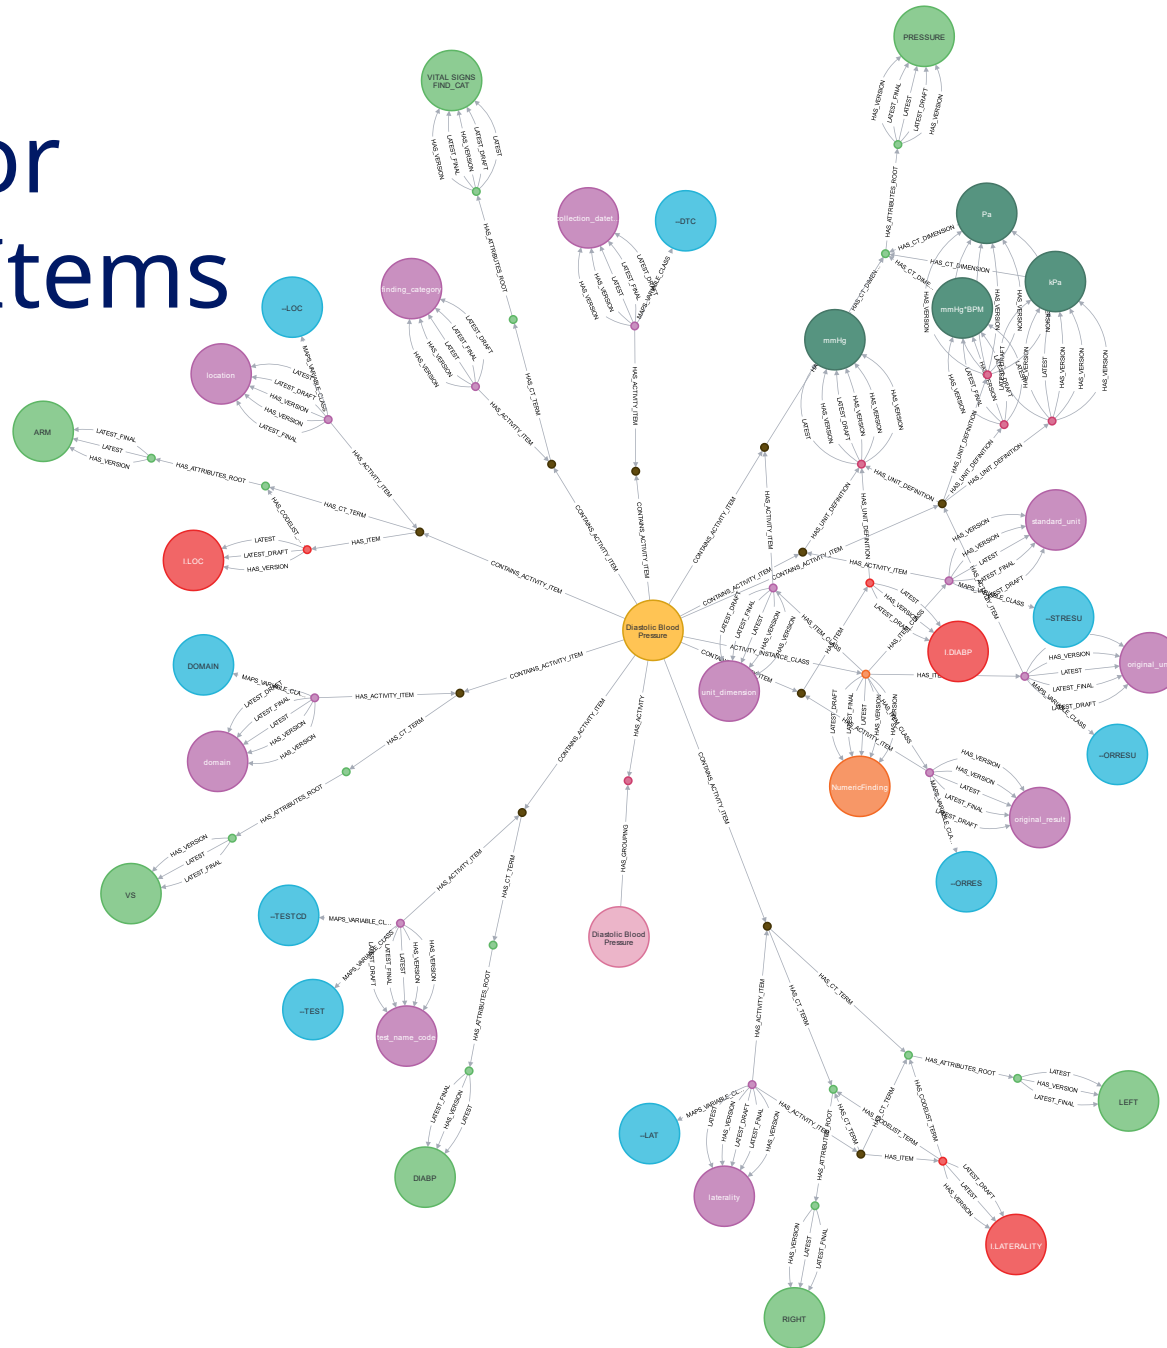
or
Items

PRESSURE
HAS_VERSION
LATEST_FINAL
LATEST
LATEST_DRAFT
HAS_VERSION
HAS_ATTRIBUTES_ROOT
VITAL SIGNS FIND_CAT
HAS_VERSION
LATEST_FINAL
HAS_VERSION
LATEST_DRAFT
LATEST
HAS_ATTRIBUTES_ROOT
HAS_CT_TERM
collection_datet.
--DTC
HAS_VERSION
HAS_VERSION
LATEST
LATEST_FINAL
LATEST_DRAFT
MAPS_VARIABLE_CLASS
HAS_ACTIVITY_ITEM
Pa
HAS_CT_DIMENSION
HAS_CT_DIMENSION
kPa
mmHg*BPM
mmHg
finding_category
--LOC
location
ARM
LATEST_FINAL
LATEST
HAS_VERSION
HAS_ATTRIBUTES_ROOT
HAS_CT_TERM
HAS_CODELIST
LATEST
LATEST_DRAFT
HAS_VERSION
HAS_ITEM
I.LOC
HAS_ACTIVITY_ITEM
MAPS_VARIABLE_CLASS
LATEST_DRAFT
LATEST_FINAL
HAS_VERSION
CONTAINS_ACTIVITY_ITEM
HAS_UNIT_DEFINITION
HAS_ACTIVITY_ITEM
standard_unit
--STRESU
original_unit
--ORRESU
I.DIABP
Diastolic Blood Pressure
unit_dimension
ACTIVITY_INSTANCE_CLASS
HAS_ITEM
NumericFinding
original_result
--ORRES
DOMAIN
domain
MAPS_VARIABLE_CLASS
LATEST_DRAFT
LATEST_FINAL
LATEST
HAS_VERSION
HAS_ACTIVITY_ITEM
CONTAINS_ACTIVITY_ITEM
HAS_CT_TERM
HAS_ATTRIBUTES_ROOT
VS
HAS_VERSION
LATEST
LATEST_FINAL
CONTAINS_ACTIVITY_ITEM
HAS_ACTIVITY
HAS_GROUPING
Diastolic Blood Pressure
--TESTCD
MAPS_VARIABLE_CL.
--TEST
test_name_code
HAS_ACTIVITY_ITEM
HAS_CT_TERM
HAS_ATTRIBUTES_ROOT
DIABP
LATEST_FINAL
HAS_VERSION
LATEST
CONTAINS_ACTIVITY_ITEM
HAS_CT_TERM
HAS_ATTRIBUTES_ROOT
LEFT
LATEST
HAS_VERSION
LATEST_FINAL
HAS_CODELIST_TERM
HAS_ITEM
I.LATERALITY
LATEST_DRAFT
LATEST
HAS_VERSION
--LAT
MAPS_VARIABLE_CL.
laterality
HAS_ACTIVITY_ITEM
RIGHT
HAS_VERSION
LATEST
LATEST_FINAL